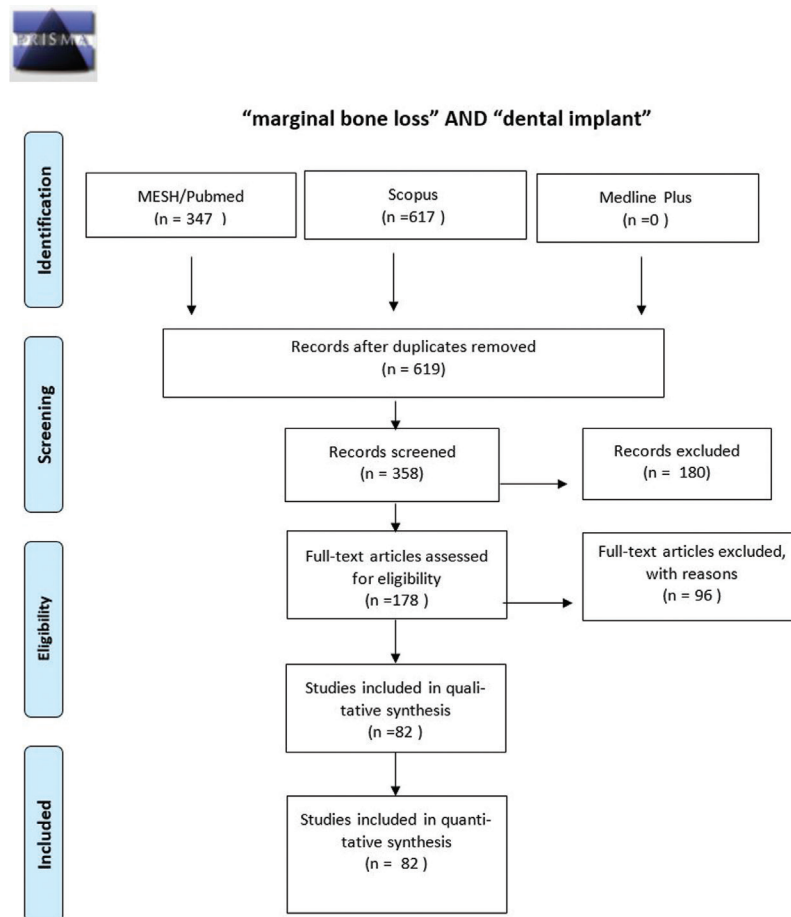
PRISMA

“marginal bone loss” AND “dental implant”

Identification

MESH/Pubmed
(n = 347 )

Scopus
(n =617 )

Medline Plus
(n =0 )

Screening

Records after duplicates removed
(n = 619)

Records screened
(n = 358)

Records excluded
(n = 180)

Eligibility

Full-text articles assessed for eligibility
(n =178 )

Full-text articles excluded, with reasons
(n = 96 )

Studies included in qualitative synthesis
(n =82 )

Included

Studies included in quantitative synthesis
(n = 82 )